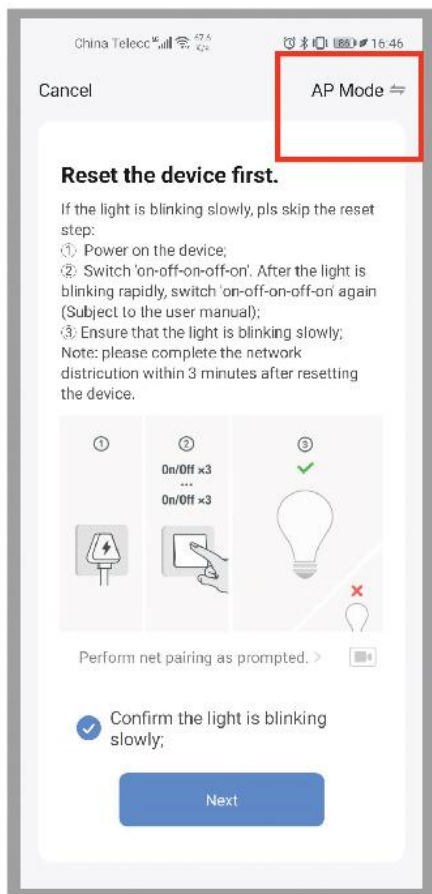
China Telecom 16:46

Cancel

AP Mode ⇋

Reset the device first.

If the light is blinking slowly, pls skip the reset step:
① Power on the device;
② Switch 'on-off-on-off-on'. After the light is blinking rapidly, switch 'on-off-on-off-on' again (Subject to the user manual);
③ Ensure that the light is blinking slowly;
Note: please complete the network distriction within 3 minutes after resetting the device.

①

②
On/Off ×3
...
On/Off ×3

③

Perform net pairing as prompted. >

Confirm the light is blinking slowly;

Next